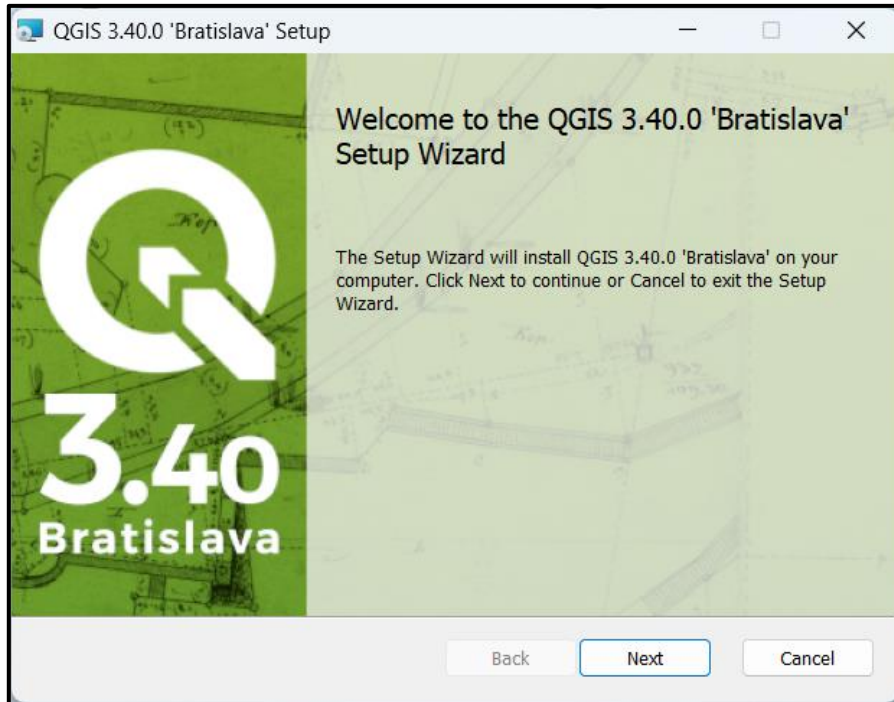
QGIS 3.40.0 'Bratislava' Setup

3.40
Bratislava

Welcome to the QGIS 3.40.0 'Bratislava' Setup Wizard

The Setup Wizard will install QGIS 3.40.0 'Bratislava' on your computer. Click Next to continue or Cancel to exit the Setup Wizard.

Back
Next
Cancel